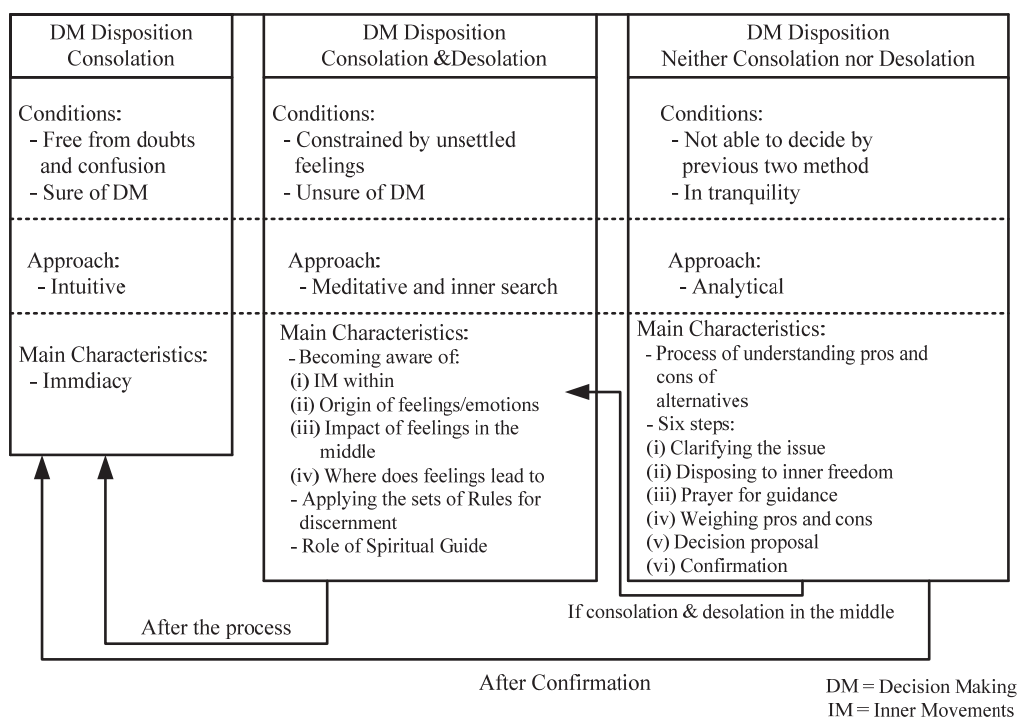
DM Disposition
Consolation

Conditions:
- Free from doubts and confusion
- Sure of DM

Approach:
- Intuitive

Main Characteristics:
- Immdiacy

DM Disposition
Consolation &Desolation

Conditions:
- Constrained by unsettled feelings
- Unsure of DM

Approach:
- Meditative and inner search

Main Characteristics:
- Becoming aware of:
(i) IM within
(ii) Origin of feelings/emotions
(iii) Impact of feelings in the middle
(iv) Where does feelings lead to
- Applying the sets of Rules for discernment
- Role of Spiritual Guide

DM Disposition
Neither Consolation nor Desolation

Conditions:
- Not able to decide by previous two method
- In tranquility

Approach:
- Analytical

Main Characteristics:
- Process of understanding pros and cons of alternatives
- Six steps:
(i) Clarifying the issue
(ii) Disposing to inner freedom
(iii) Prayer for guidance
(iv) Weighing pros and cons
(v) Decision proposal
(vi) Confirmation

If consolation & desolation in the middle

After the process

After Confirmation

DM = Decision Making
IM = Inner Movements